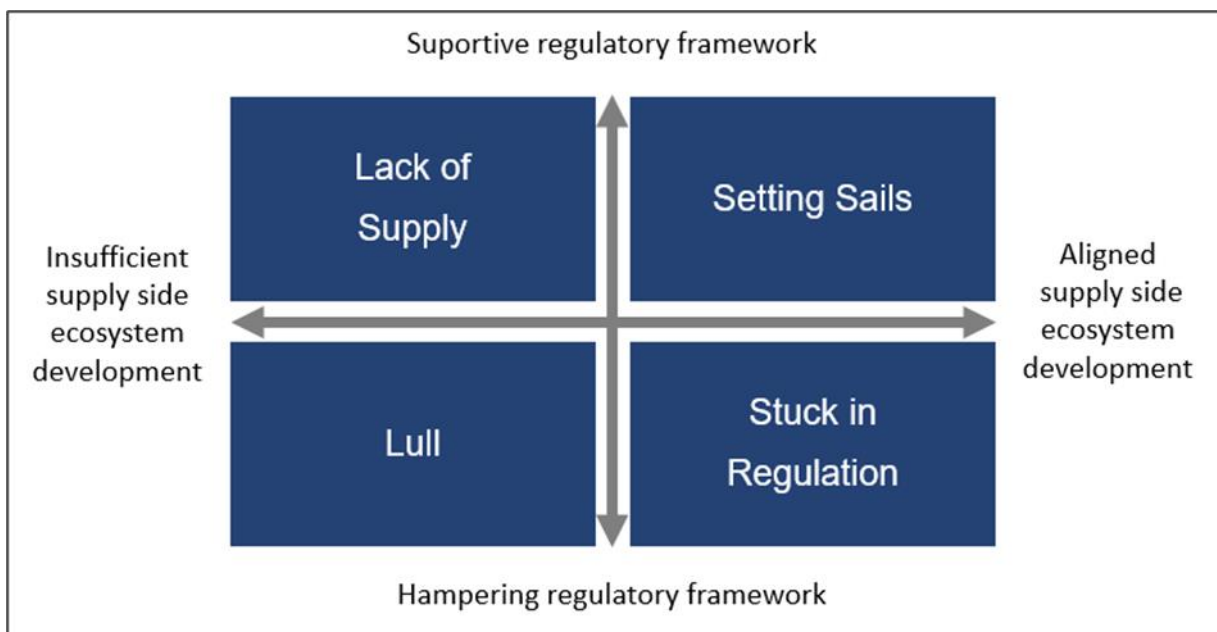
Suportive regulatory framework

Lack of Supply

Setting Sails

Insufficient supply side ecosystem development

Aligned supply side ecosystem development

Lull

Stuck in Regulation

Hampering regulatory framework